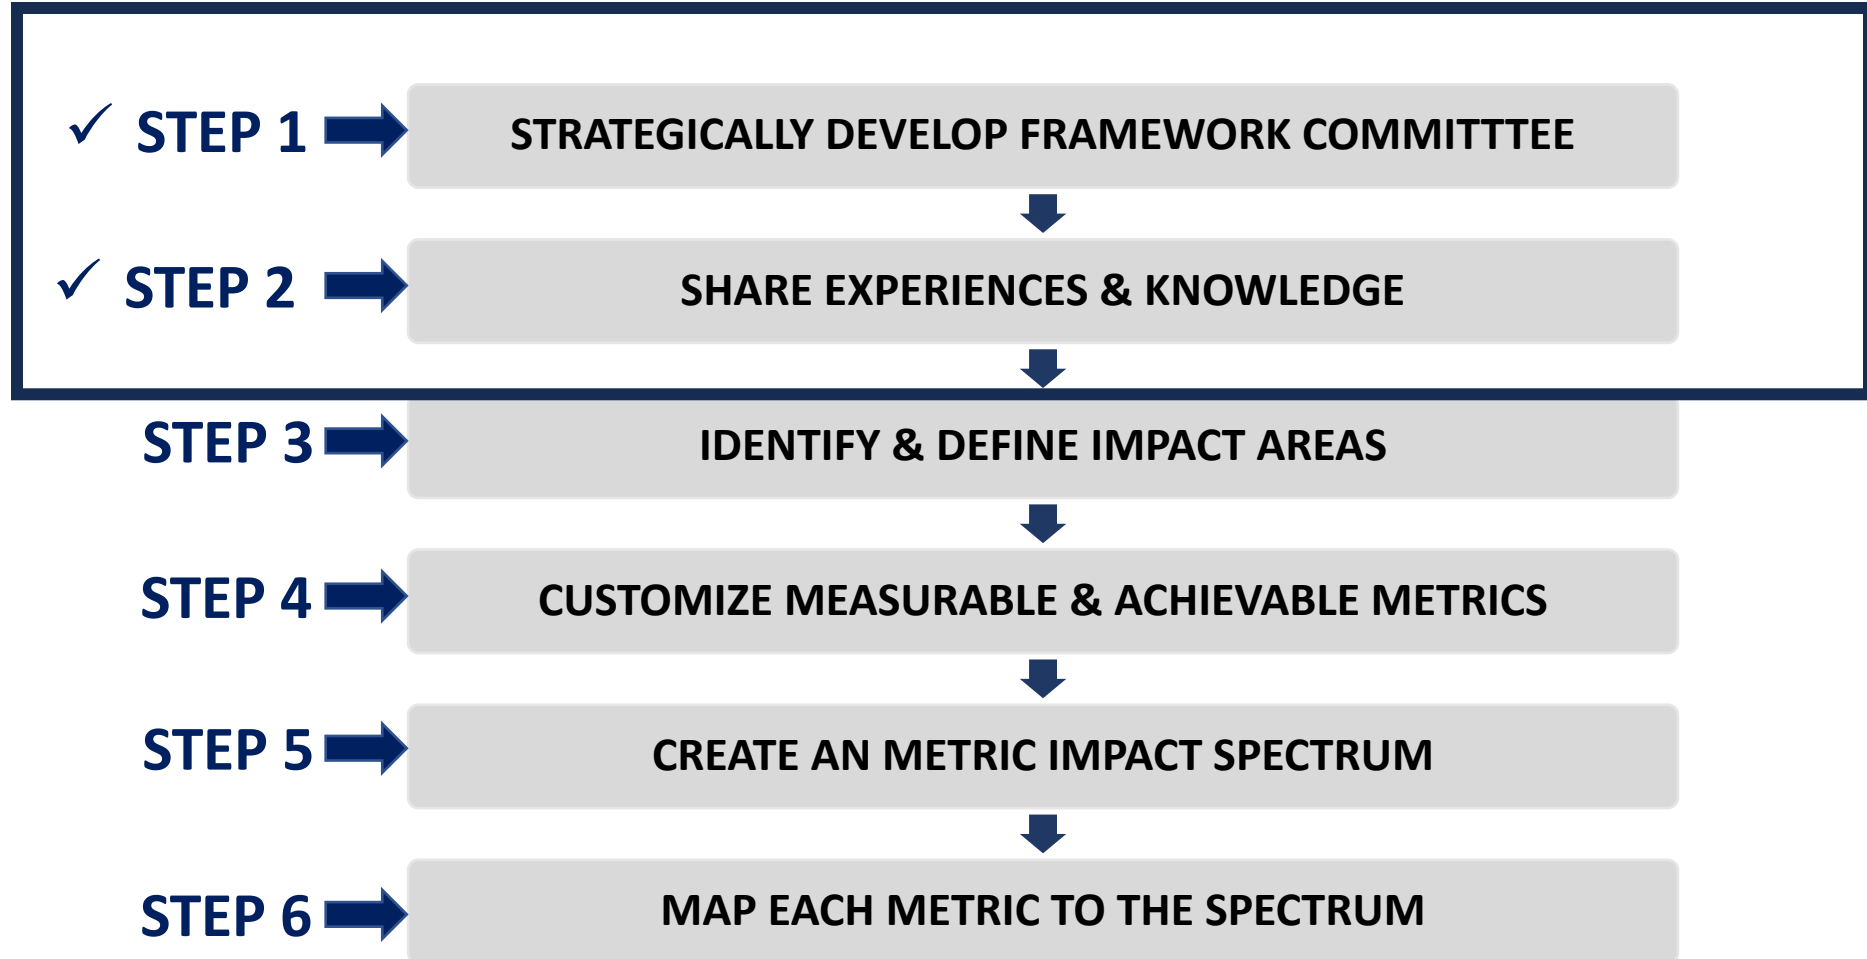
✓ STEP 1 STRATEGICALLY DEVELOP FRAMEWORK COMMITTTEE

✓ STEP 2 SHARE EXPERIENCES & KNOWLEDGE

STEP 3 IDENTIFY & DEFINE IMPACT AREAS

STEP 4 CUSTOMIZE MEASURABLE & ACHIEVABLE METRICS

STEP 5 CREATE AN METRIC IMPACT SPECTRUM

STEP 6 MAP EACH METRIC TO THE SPECTRUM